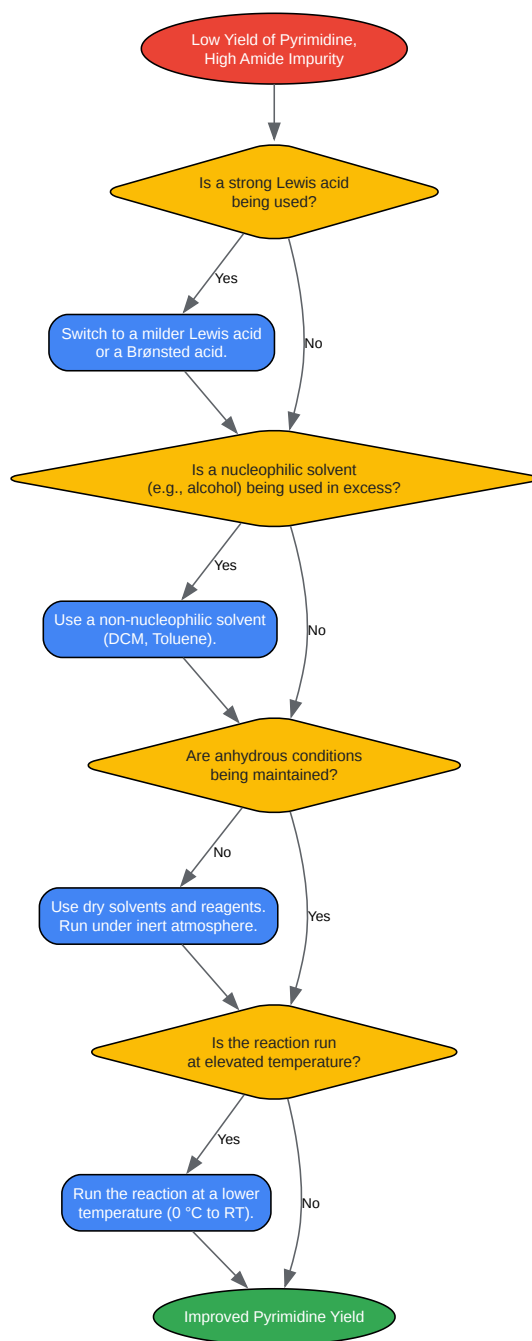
Low Yield of Pyrimidine,
High Amide Impurity

Is a strong Lewis acid
being used?

Yes

Switch to a milder Lewis acid
or a Brønsted acid.

No

Is a nucleophilic solvent
(e.g., alcohol) being used in excess?

Yes

Use a non-nucleophilic solvent
(DCM, Toluene).

No

Are anhydrous conditions
being maintained?

No

Use dry solvents and reagents.
Run under inert atmosphere.

Yes

Is the reaction run
at elevated temperature?

Yes

Run the reaction at a lower
temperature (0 °C to RT).

No

Improved Pyrimidine Yield